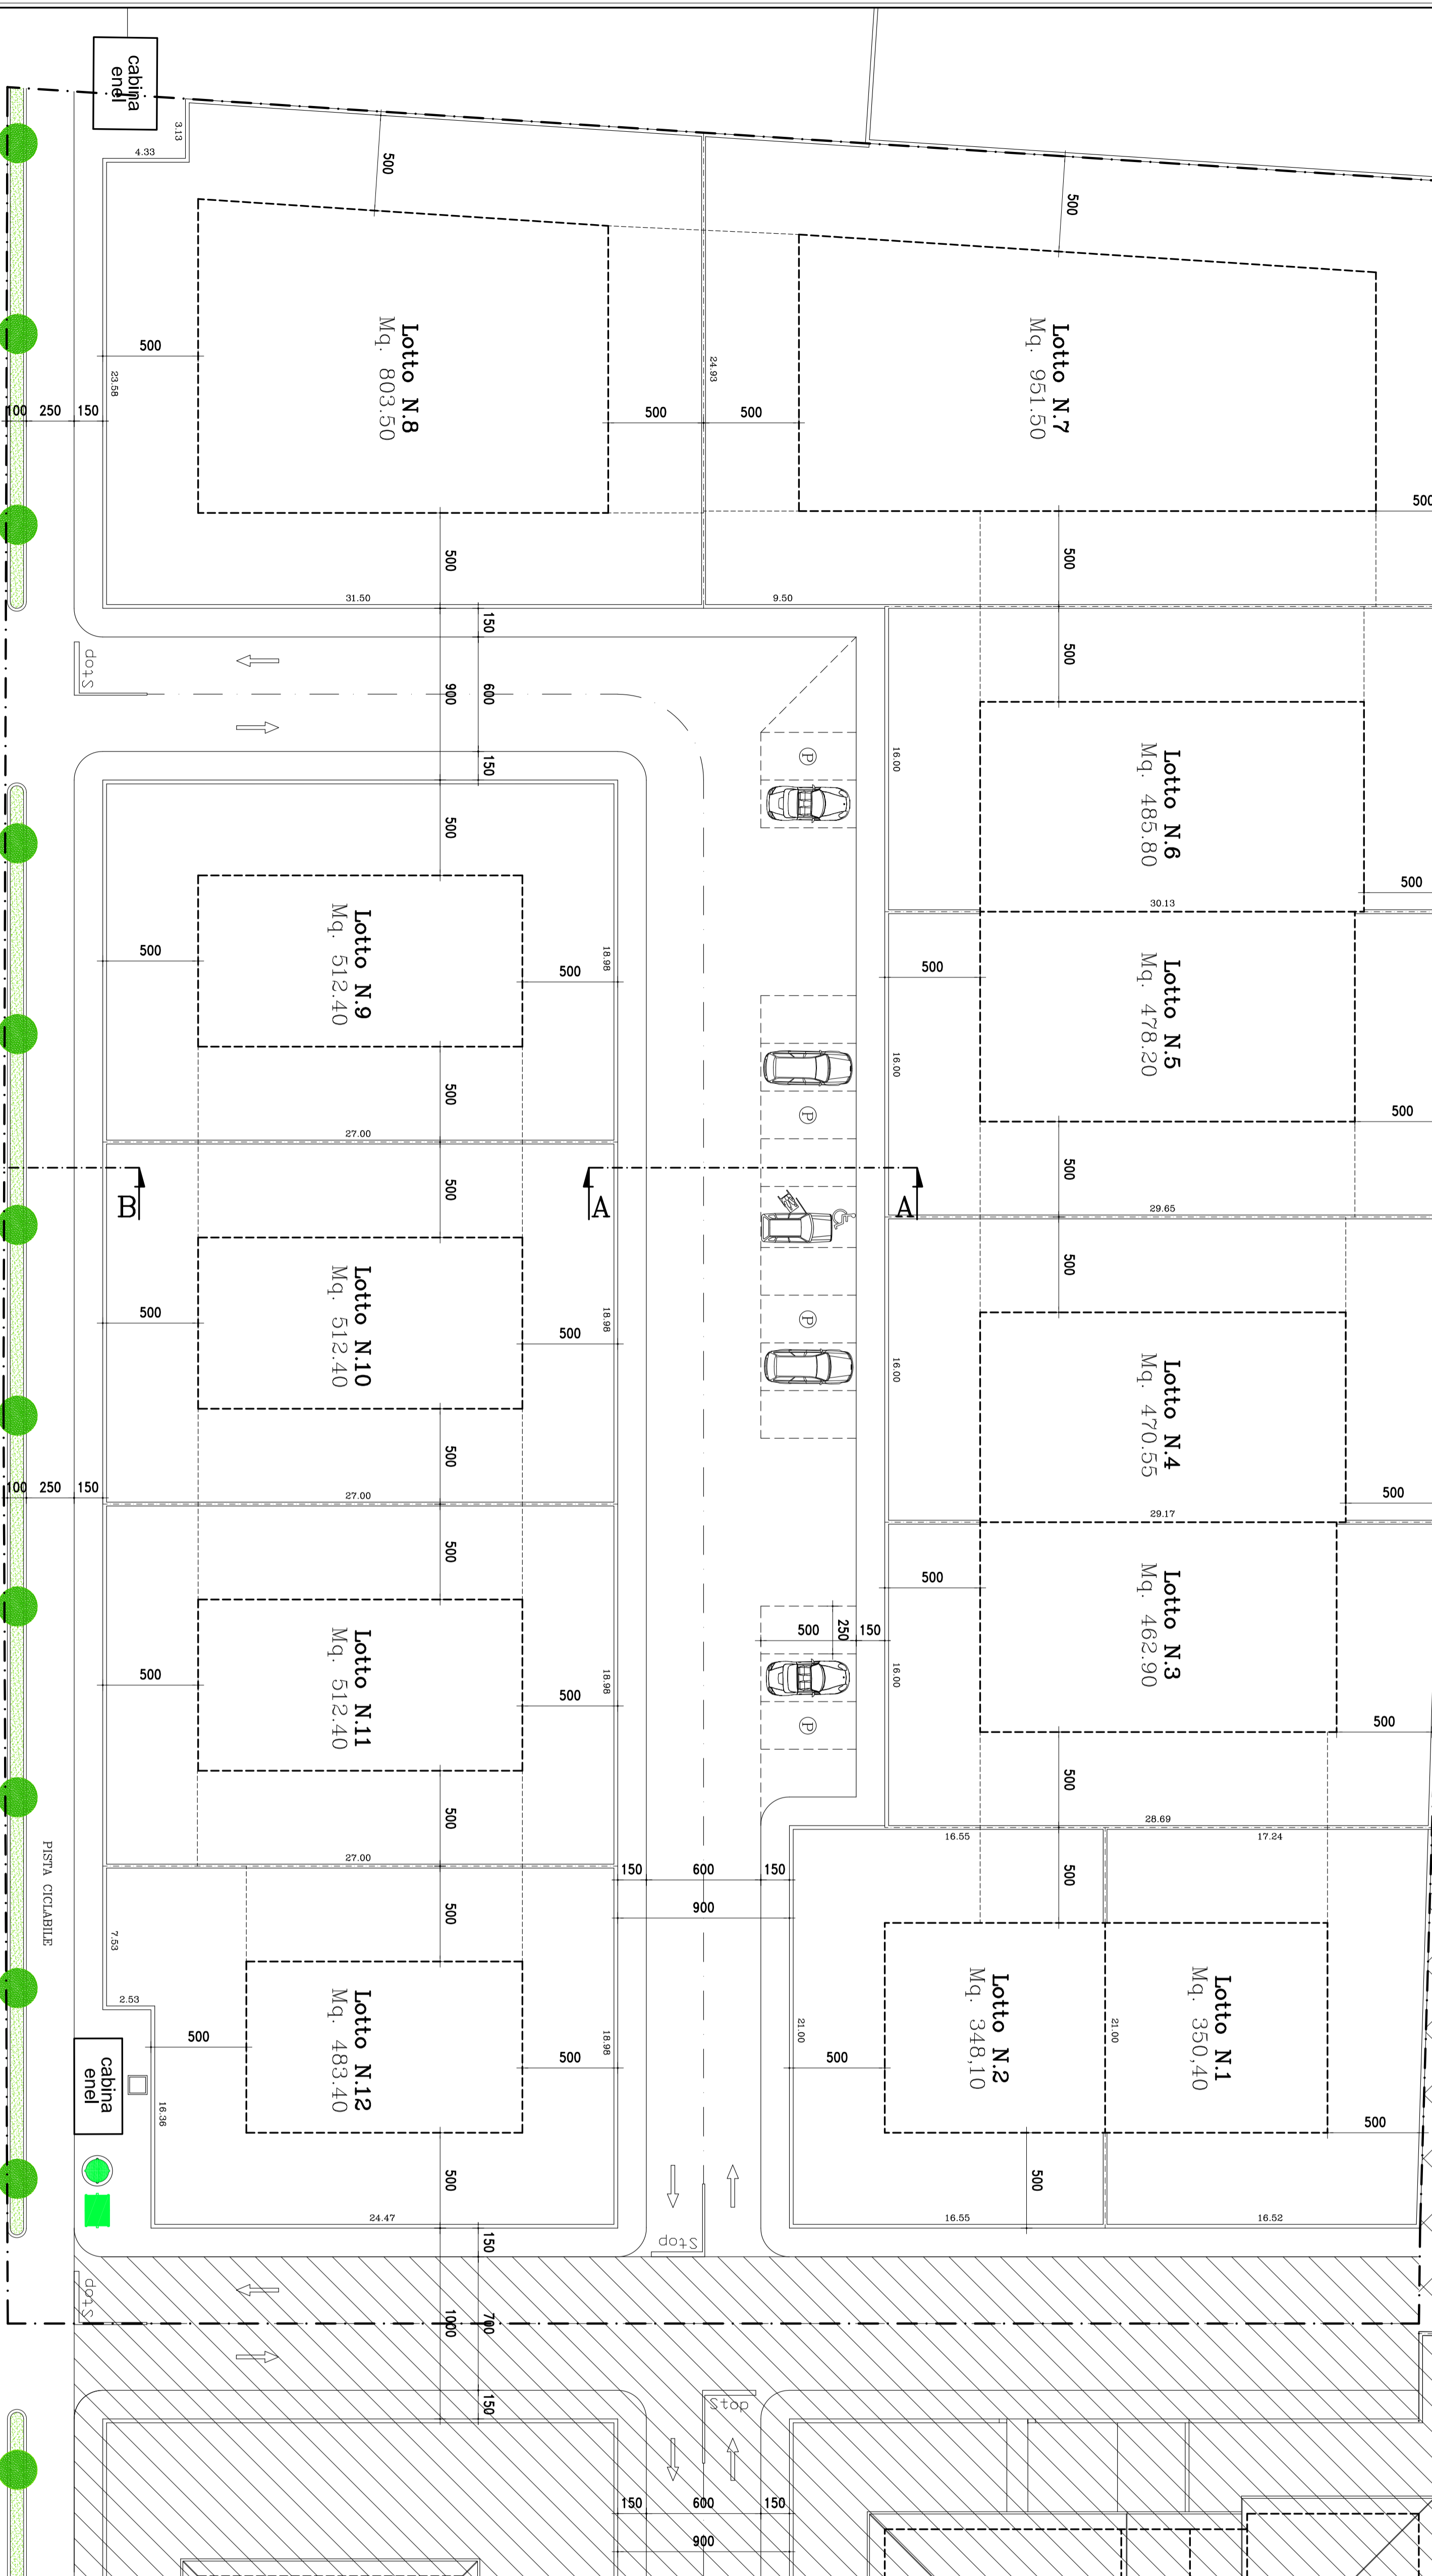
cabina enel
3.13
4.33
500
500
Lotto N.8
Mq. 803.50
Lotto N.7
Mq. 951.50
24.93
23.58
500
100 250 150
500
500
500
500
31.50
9.50
500
150
Stop
900
600
500
150
16.00
Lotto N.6
Mq. 485.80
500
500
30.13
Lotto N.9
Mq. 512.40
18.98
500
500
Lotto N.5
Mq. 478.20
16.00
500
500
27.00
500
B
A
A
500
29.65
Lotto N.10
Mq. 512.40
500
18.98
500
500
16.00
Lotto N.4
Mq. 470.55
500
100 250 150
27.00
29.17
500
500
500
Lotto N.3
Mq. 462.90
500
Lotto N.11
Mq. 512.40
18.98
500
500 250 150
16.00
500
500
PISTA CICLABILE
27.00
28.69
16.55
17.24
150 600 150
900
500
7.53
500
2.53
Lotto N.12
Mq. 483.40
500
18.98
Lotto N.2
Mq. 348,10
Lotto N.1
Mq. 350,40
21.00
21.00
500
cabina enel
16.36
500
500
500
24.47
16.55
16.52
Stop
150
Stop
1000
700
150
Stop
150 600 150
900